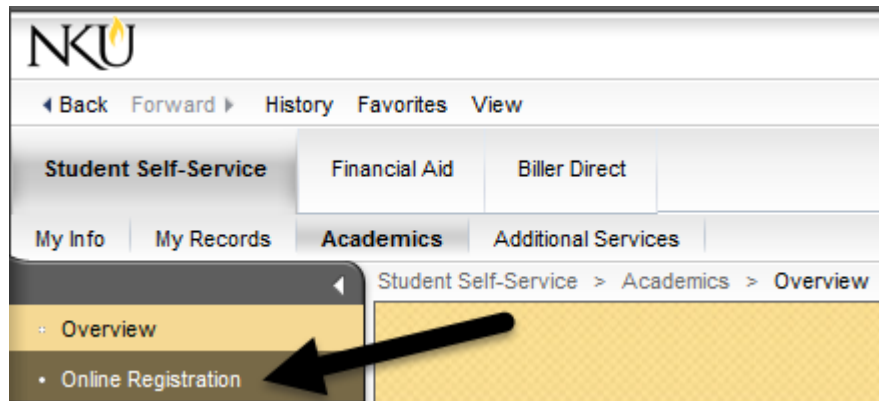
NKU

Back Forward History Favorites View

Student Self-Service Financial Aid Biller Direct

My Info My Records Academics Additional Services

Student Self-Service > Academics > Overview

Overview

Online Registration